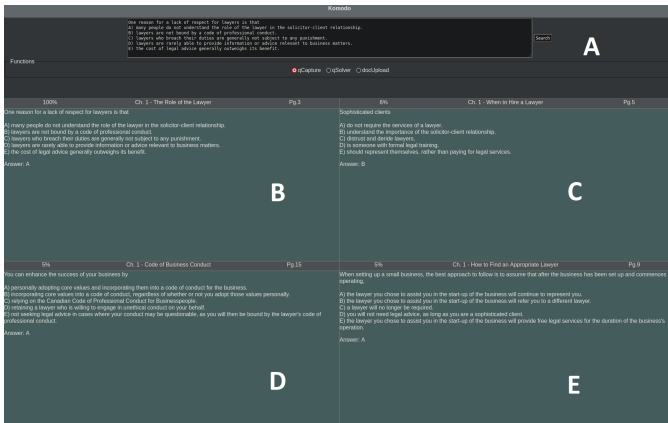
Komodo

One reason for a lack of respect for lawyers is that
A) many people do not understand the role of the lawyer in the solicitor-client relationship.
B) lawyers are not bound by a code of professional conduct.
C) lawyers who breach their duties are generally not subject to any punishment.
D) lawyers are rarely able to provide information or advice relevant to business matters.
E) the cost of legal advice generally outweighs its benefit.

Search

A

Functions

qCapture qSolver docUpload

100% Ch. 1 - The Role of the Lawyer Pg.3

One reason for a lack of respect for lawyers is that

A) many people do not understand the role of the lawyer in the solicitor-client relationship.
B) lawyers are not bound by a code of professional conduct.
C) lawyers who breach their duties are generally not subject to any punishment.
D) lawyers are rarely able to provide information or advice relevant to business matters.
E) the cost of legal advice generally outweighs its benefit.

Answer: A

B

6% Ch. 1 - When to Hire a Lawyer Pg.5

Sophisticated clients

A) do not require the services of a lawyer.
B) understand the importance of the solicitor-client relationship.
C) distrust and deride lawyers.
D) is someone with formal legal training.
E) should represent themselves, rather than paying for legal services.

Answer: B

C

5% Ch. 1 - Code of Business Conduct Pg.15

You can enhance the success of your business by

A) personally adopting core values and incorporating them into a code of conduct for the business.
B) incorporating core values into a code of conduct, regardless of whether or not you adopt those values personally.
C) relying on the Canadian Code of Professional Conduct for Businesspeople.
D) retaining a lawyer who is willing to engage in unethical conduct on your behalf.
E) not seeking legal advice in cases where your conduct may be questionable, as you will then be bound by the lawyer's code of professional conduct.

Answer: A

D

5% Ch. 1 - How to Find an Appropriate Lawyer Pg.9

When setting up a small business, the best approach to follow is to assume that after the business has been set up and commences operating,

A) the lawyer you chose to assist you in the start-up of the business will continue to represent you.
B) the lawyer you chose to assist you in the start-up of the business will refer you to a different lawyer.
C) a lawyer will no longer be required.
D) you will not need legal advice, as long as you are a sophisticated client.
E) the lawyer you chose to assist you in the start-up of the business will provide free legal services for the duration of the business's operation.

Answer: A

E